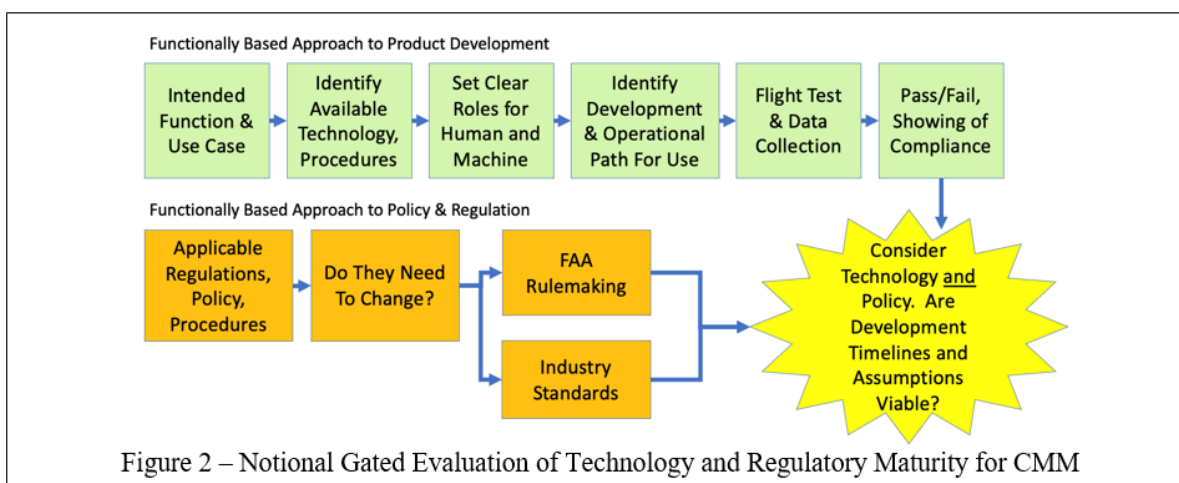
Functionally Based Approach to Product Development

Intended Function & Use Case

Identify Available Technology, Procedures

Set Clear Roles for Human and Machine

Identify Development & Operational Path For Use

Flight Test & Data Collection

Pass/Fail, Showing of Compliance

Functionally Based Approach to Policy & Regulation

Applicable Regulations, Policy, Procedures

Do They Need To Change?

FAA Rulemaking

Industry Standards

Consider Technology and Policy. Are Development Timelines and Assumptions Viable?

Figure 2 – Notional Gated Evaluation of Technology and Regulatory Maturity for CMM